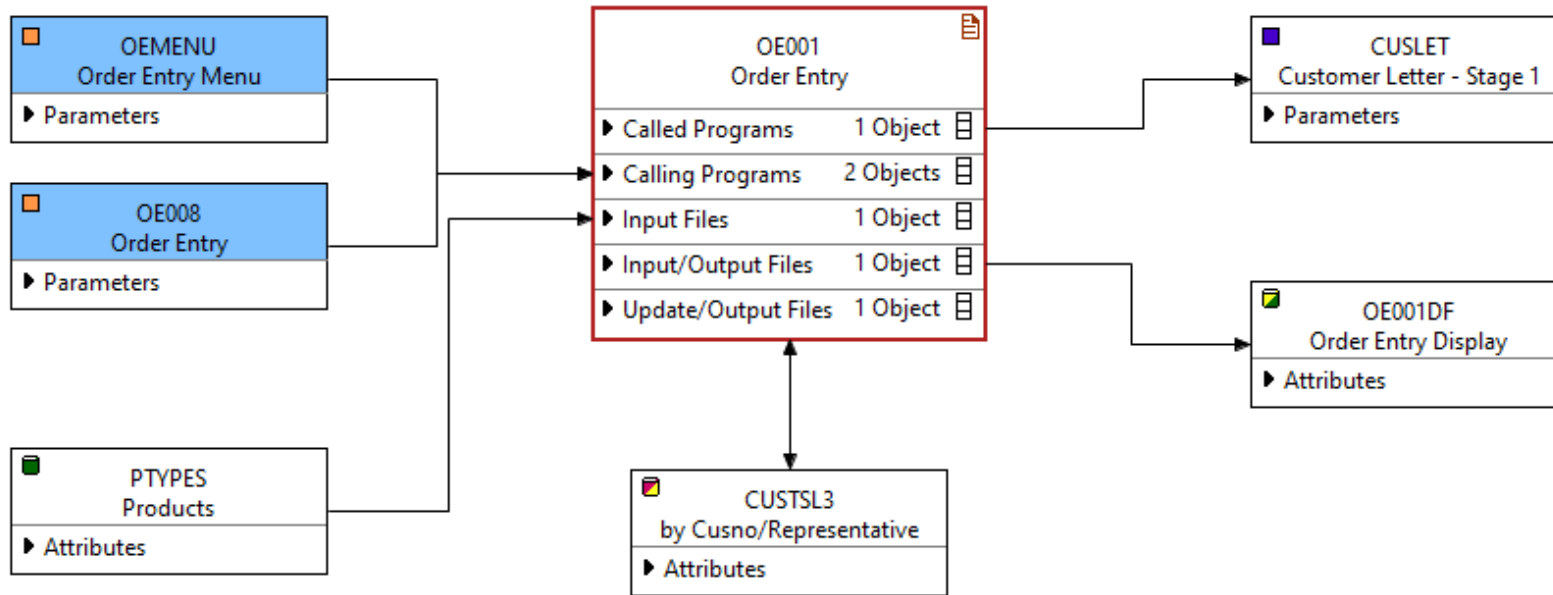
OEMENU
Order Entry Menu
Parameters

OE008
Order Entry
Parameters

PTYPES
Products
Attributes

OE001
Order Entry
Called Programs 1 Object
Calling Programs 2 Objects
Input Files 1 Object
Input/Output Files 1 Object
Update/Output Files 1 Object

CUSTSL3
by Cusno/Representative
Attributes

CUSLET
Customer Letter - Stage 1
Parameters

OE001DF
Order Entry Display
Attributes